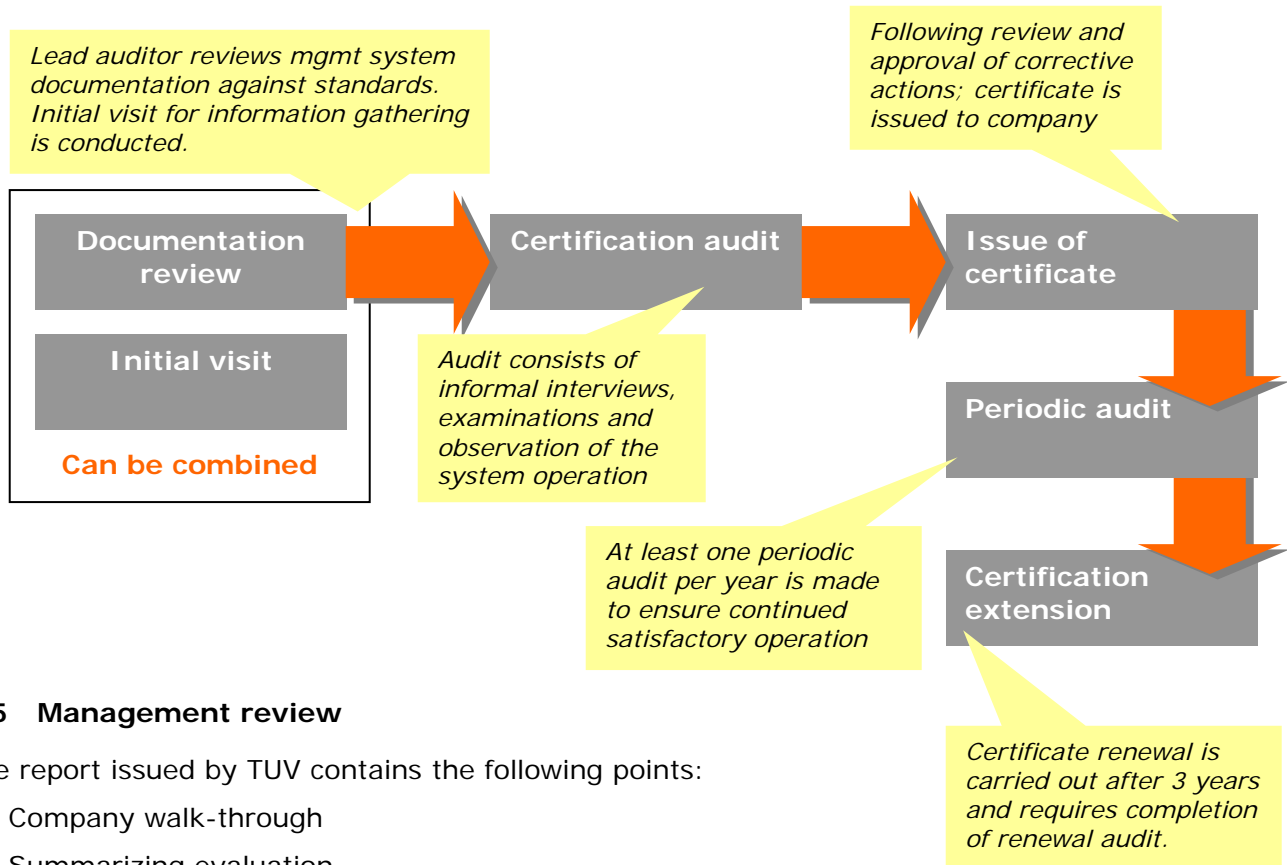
Lead auditor reviews mgmt system documentation against standards. Initial visit for information gathering is conducted.

Following review and approval of corrective actions; certificate is issued to company

Documentation review

Initial visit

Can be combined

Certification audit

Issue of certificate

Audit consists of informal interviews, examinations and observation of the system operation

Periodic audit

At least one periodic audit per year is made to ensure continued satisfactory operation

Certification extension

5 Management review

e report issued by TUV contains the following points:

Company walk-through

Certificate renewal is carried out after 3 years and requires completion of renewal audit.

Summarizing evaluation